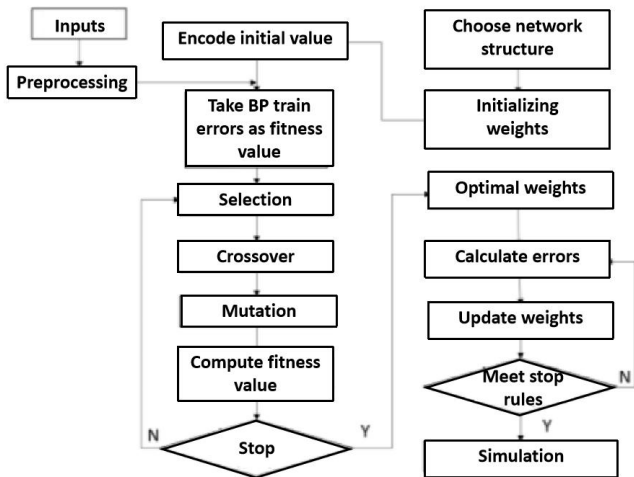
Inputs

Preprocessing

Encode initial value

Take BP train errors as fitness value

Selection

Crossover

Mutation

Compute fitness value

Stop

N

Y

Choose network structure

Initializing weights

Optimal weights

Calculate errors

Update weights

Meet stop rules

N

Y

Simulation